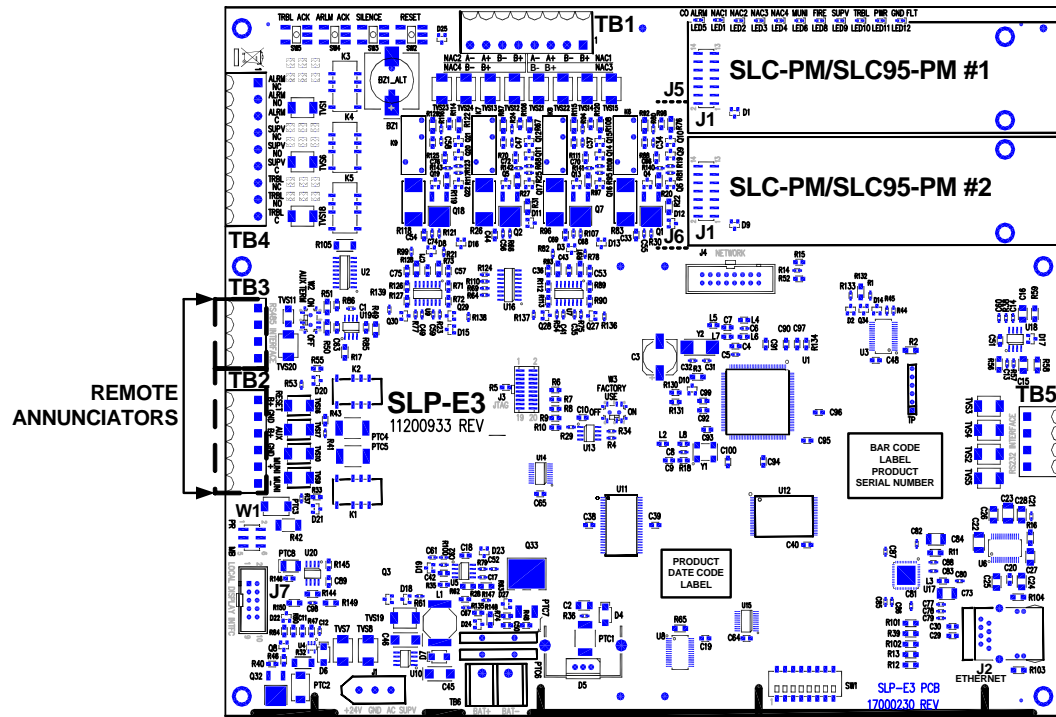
TB1
TRBL ACK ARLM ACK SILENCE RESET
CO ALRM NAC1 NAC2 NAC3 NAC4 MUNI FIRE SUPV TRBL PWR GND FLT
LED5 LED1 LED2 LED3 LED4 LED6 LED8 LED9 LED10 LED11 LED12
SLC-PM/SLC95-PM #1
J5
J1
SLC-PM/SLC95-PM #2
J1
J6
TB4
ALRM NC
ALRM C
ALRM NO
SUPV NC
SUPV C
SUPV NO
TRBL NC
TRBL C
TRBL NO
BZ1_ALT
BZ1
NAC2 A- A+ B- B+ A- A+ B- B+ NAC1
NAC4 NAC3
TB3
TB2
REMOTE ANNUNCIATORS
SLP-E3
11200933 REV __
J3
JTAG
FACTORY USE
OFF ON
NETWORK
J4
U1
BAR CODE LABEL PRODUCT SERIAL NUMBER
TB5
U11
U12
PRODUCT DATE CODE LABEL
W1
J7
LOCAL DISPLAY INTFC
Q33
L1
TB6
+24V GND AC SUPV
BAT+ BAT-
PTC1
D5
J2
ETHERNET
SW1
SLP-E3 PCB
17000230 REV __
RS232 INTERFACE